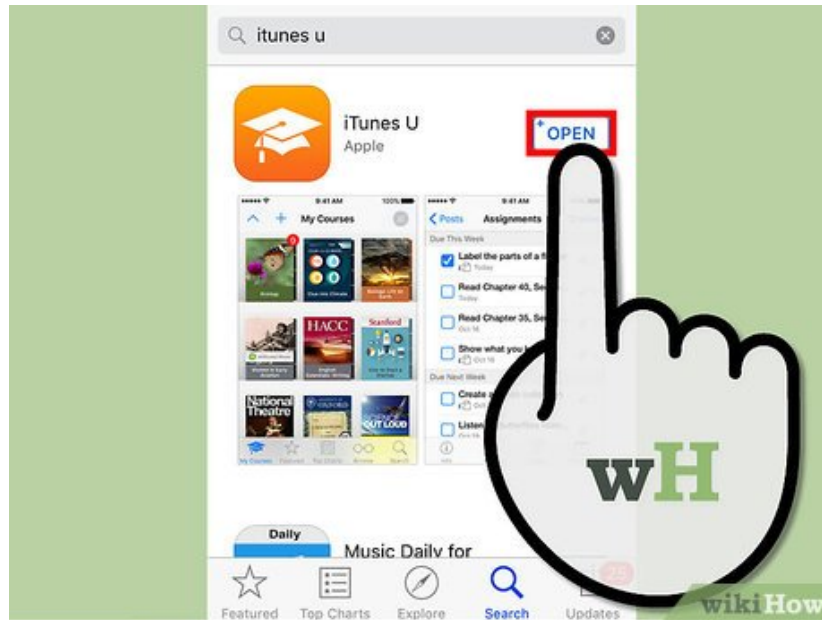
itunes u

iTunes U
Apple

OPEN

9:41 AM
My Courses

HACC
Stanford

National Theatre

OUT LOUD

My Courses Featured Top Charts Browse Search

9:41 AM
Posts Assignments

Due This Week
Label the parts of a f
Today
Read Chapter 40, Se
Today
Read Chapter 35, Se
Oct 16
Show what you l
Oct 16
Due Next Week
Create
Listen

wH

Daily
Music Daily for

Featured Top Charts Explore Search Updates

25

wikiHow